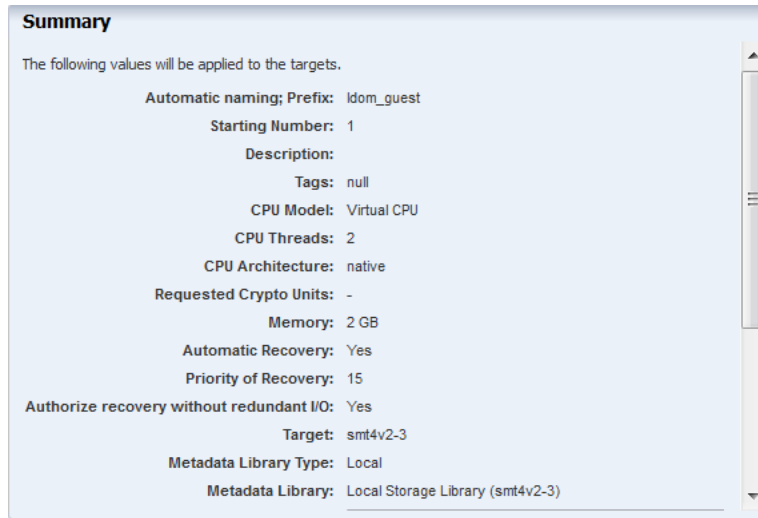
Summary

The following values will be applied to the targets.

Automatic naming; Prefix: ldom_guest
Starting Number: 1
Description:
Tags: null
CPU Model: Virtual CPU
CPU Threads: 2
CPU Architecture: native
Requested Crypto Units: -
Memory: 2 GB
Automatic Recovery: Yes
Priority of Recovery: 15
Authorize recovery without redundant I/O: Yes
Target: smt4v2-3
Metadata Library Type: Local
Metadata Library: Local Storage Library (smt4v2-3)